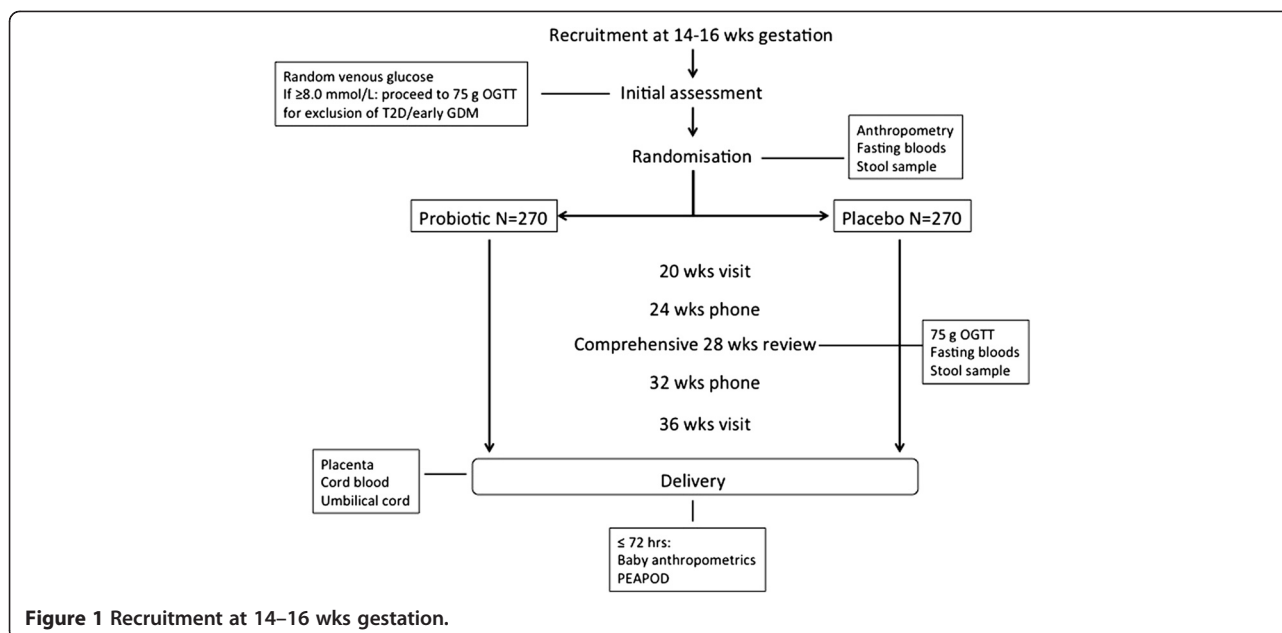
Recruitment at 14-16 wks gestation

Random venous glucose
If ≥8.0 mmol/L: proceed to 75 g OGTT for exclusion of T2D/early GDM

Initial assessment

Randomisation

Anthropometry
Fasting bloods
Stool sample

Probiotic N=270

Placebo N=270

20 wks visit

24 wks phone

Comprehensive 28 wks review

75 g OGTT
Fasting bloods
Stool sample

32 wks phone

36 wks visit

Placenta
Cord blood
Umbilical cord

Delivery

≤ 72 hrs:
Baby anthropometrics
PEAPOD

**Figure 1** **Recruitment at 14–16 wks gestation.**